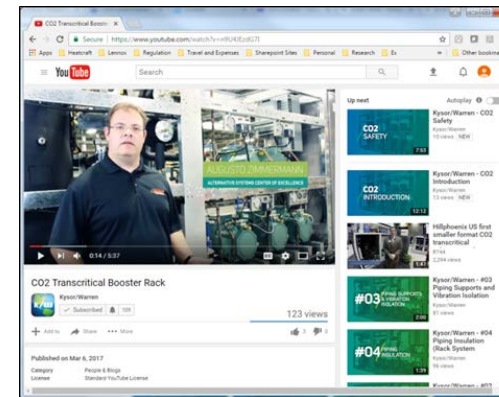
CO2 Transcritical Booster ×

Secure https://www.youtube.com/watch?v=nfKrK8cdG7I

Apps Heatcraft Lennox Regulation Travel and Expenses Sharepoint Sites Personal Research Ex Other bookmarks

YouTube Search

AUGUSTO ZIMMERMANN
ALTERNATIVE SYSTEMS CENTER OF EXCELLENCE

0:14 / 5:37

CO2 Transcritical Booster Rack

Kysor/Warren

Subscribed 109

123 views

Add to Share More

3 1

Published on Mar 6, 2017

Category People & Blogs
License Standard YouTube License

Up next Autoplay

CO2 SAFETY 7:53
Kysor/Warren - CO2 Safety
Kysor/Warren
13 views NEW

CO2 INTRODUCTION 12:12
Kysor/Warren - CO2 Introduction
Kysor/Warren
10 views NEW

Hillphoenix US first smaller format CO2 transcritical
R744
2,294 views
5:47

#03 PIPING SUPPORTS & VIBRATION ISOLATION 2:00
Kysor/Warren - #03 Piping Supports and Vibration Isolation
Kysor/Warren
61 views

#04 PIPING INSULATION 1:39
Kysor/Warren - #04 Piping Insulation (Rack System)
Kysor/Warren
56 views

Kysor/Warren - #05